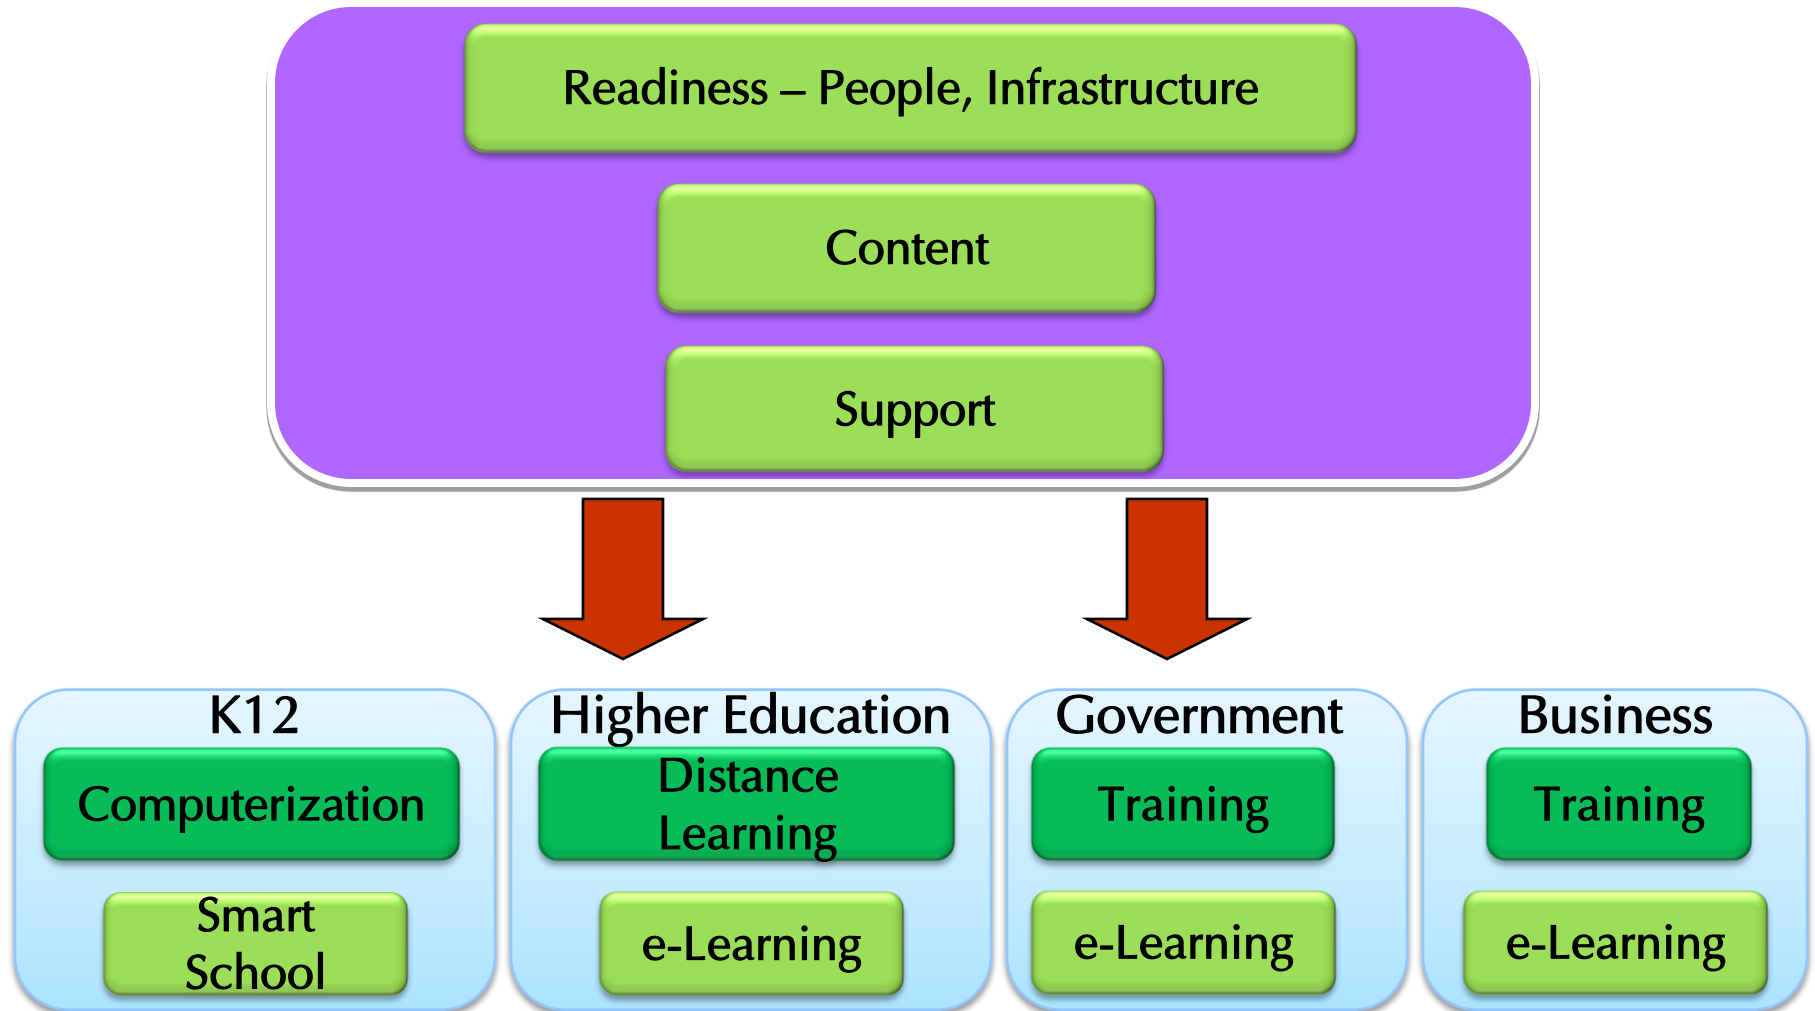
Readiness – People, Infrastructure

Content

Support

K12

Computerization

Smart School

Higher Education

Distance Learning

e-Learning

Government

Training

e-Learning

Business

Training

e-Learning